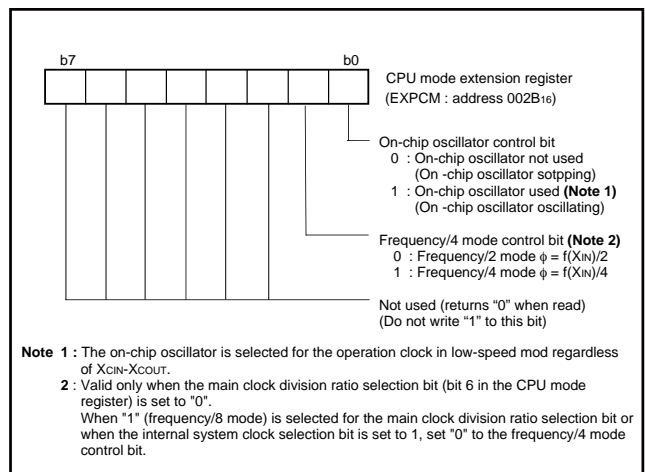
b7

b0

CPU mode extension register
(EXPCM : address $002B_{16}$)

On-chip oscillator control bit
0 : On-chip oscillator not used
(On -chip oscillator sotpping)
1 : On-chip oscillator used **(Note 1)**
(On -chip oscillator oscillating)

Frequency/4 mode control bit **(Note 2)**
0 : Frequency/2 mode $\phi = f(X_{IN})/2$
1 : Frequency/4 mode $\phi = f(X_{IN})/4$

Not used (returns "0" when read)
(Do not write "1" to this bit)

**Note 1 :** The on-chip oscillator is selected for the operation clock in low-speed mod regardless of $X_{CIN}$-$X_{COUT}$.

**2 :** Valid only when the main clock division ratio selection bit (bit 6 in the CPU mode register) is set to "0".
When "1" (frequency/8 mode) is selected for the main clock division ratio selection bit or when the internal system clock selection bit is set to 1, set "0" to the frequency/4 mode control bit.